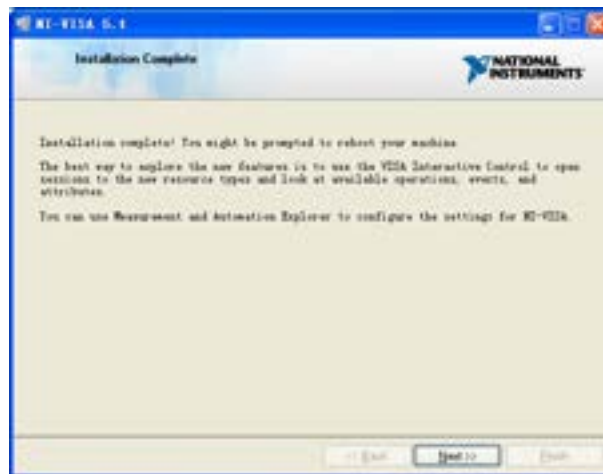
NI-VISA 5.1

Installation Complete

NATIONAL INSTRUMENTS

Installation complete! You might be prompted to reboot your machine.

The best way to explore the new features is to use the VISA Interactive Control to open sessions to the new resource types and look at available operations, events, and attributes.

You can use Measurement and Automation Explorer to configure the settings for NI-VISA.

<< Back

Next >>

Finish